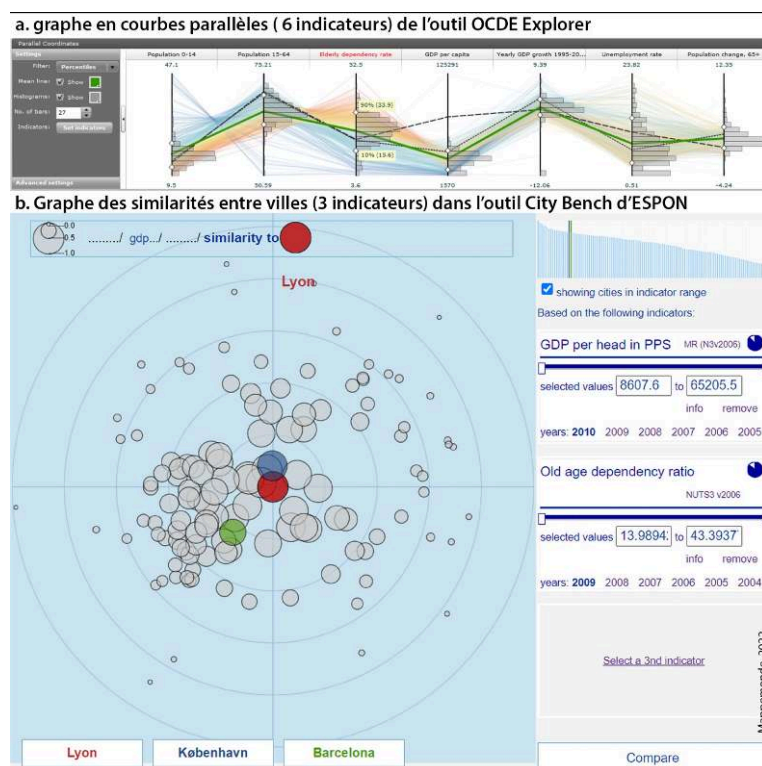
a. graphe en courbes parallèles ( 6 indicateurs) de l'outil OCDE Explorer

Parallel Coordinates

Settings

Filter: Percentiles

Mean line: Show

Histograms: Show

No. of bars: 27

Indicators: Set indicators

Advanced settings

| Population 0-14 | Population 15-64 | Elderly dependency rate | GDP per capita | Yearly GDP growth 1995-20... | Unemployment rate | Population change, 65+ |
|---|---|---|---|---|---|---|
| 47.1 | 73.21 | 52.5 | 125291 | 9.39 | 23.82 | 12.35 |
| 9.5 | 50.59 | 3.6 | 1570 | -12.06 | 0.51 | -4.24 |

90% (33.9)

10% (13.6)

b. Graphe des similarités entre villes (3 indicateurs) dans l'outil City Bench d'ESPON

0.5

1.0

........./ gdp.../ ........./ similarity to

Lyon

showing cities in indicator range

Based on the following indicators:

GDP per head in PPS MR (N3v2006)

selected values 8607.6 to 65205.5

info remove

years: 2010 2009 2008 2007 2006 2005

Old age dependency ratio

NUTS3 v2006

selected values 13.9894 to 43.3937

info remove

years: 2009 2008 2007 2006 2005 2004

Select a 3nd indicator

Lyon København Barcelona

Compare